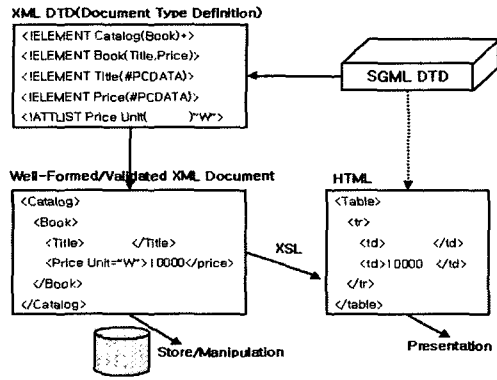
XML DTD(Document Type Definition)

<!ELEMENT Catalog(Book)+>
<!ELEMENT Book(Title,Price)>
<!ELEMENT Title(#PCDATA)>
<!ELEMENT Price(#PCDATA)>
<!ATTLIST Price Unit( )"W">

SGML DTD

Well-Formed/Validated XML Document

<Catalog>
<Book>
<Title> </Title>
<Price Unit="W">10000</price>
</Book>
</Catalog>

XSL

HTML

<Table>
<tr>
<td> </td>
<td>10000 </td>
</tr>
</table>

Store/Manipulation

Presentation